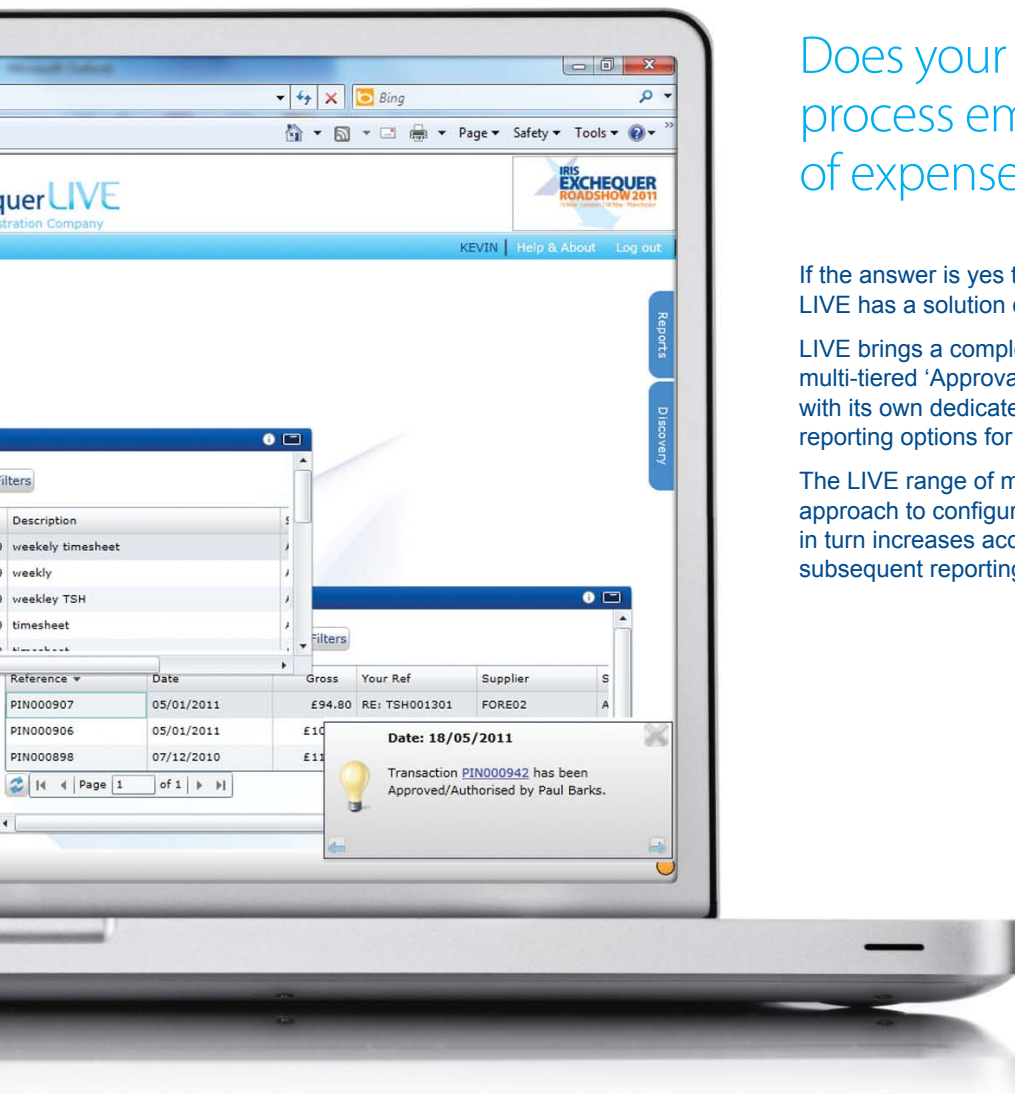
Does your process em of expense

If the answer is yes LIVE has a solution

LIVE brings a compl multi-tiered 'Approva with its own dedicate reporting options for

The LIVE range of m approach to configur in turn increases acc subsequent reporting

Microsoft Outlook

Bing

Page ▾ Safety ▾ Tools ▾

querLIVE
stration Company

IRIS EXCHEQUER ROADSHOW 2011

KEVIN | Help & About Log out

Reports

Discovery

Filters

| Description |
|---|
| weekely timesheet |
| weekly |
| weekley TSH |
| timesheet |

Filters

| Reference ▾ | Date | Gross | Your Ref | Supplier |
|---|---|---|---|---|
| PIN000907 | 05/01/2011 | £94.80 | RE: TSH001301 | FORE02 |
| PIN000906 | 05/01/2011 | £10 | | |
| PIN000898 | 07/12/2010 | £11 | | |

Page 1 of 1

Date: 18/05/2011

Transaction PIN000942 has been Approved/Authorised by Paul Barks.